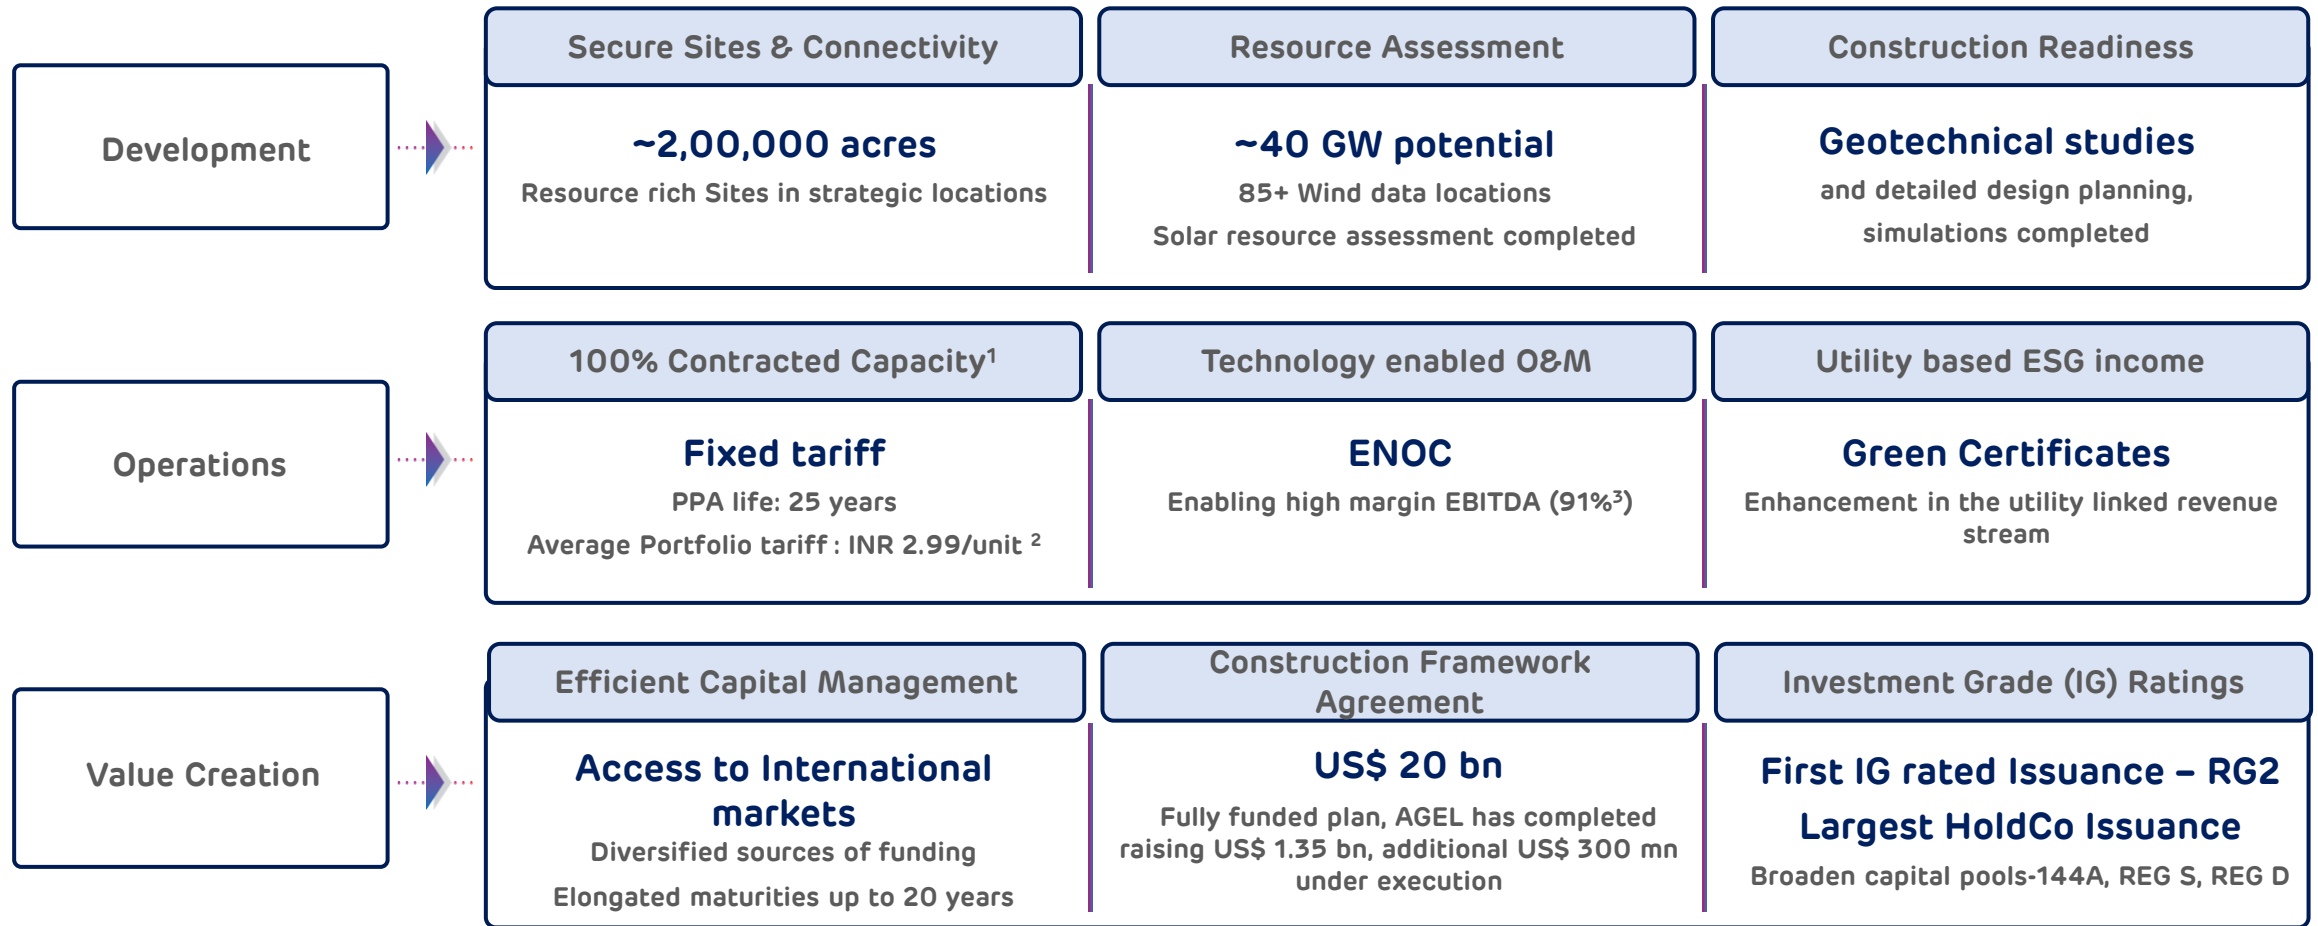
Development

Secure Sites & Connectivity

~2,00,000 acres

Resource rich Sites in strategic locations

Resource Assessment

~40 GW potential

85+ Wind data locations

Solar resource assessment completed

Construction Readiness

Geotechnical studies

and detailed design planning, simulations completed

Operations

100% Contracted Capacity$^1$

Fixed tariff

PPA life: 25 years

Average Portfolio tariff : INR 2.99/unit $^2$

Technology enabled O&M

ENOC

Enabling high margin EBITDA (91%$^3$)

Utility based ESG income

Green Certificates

Enhancement in the utility linked revenue stream

Value Creation

Efficient Capital Management

Access to International markets

Diversified sources of funding

Elongated maturities up to 20 years

Construction Framework Agreement

US$ 20 bn

Fully funded plan, AGEL has completed raising US$ 1.35 bn, additional US$ 300 mn under execution

Investment Grade (IG) Ratings

First IG rated Issuance – RG2

Largest HoldCo Issuance

Broaden capital pools-144A, REG S, REG D